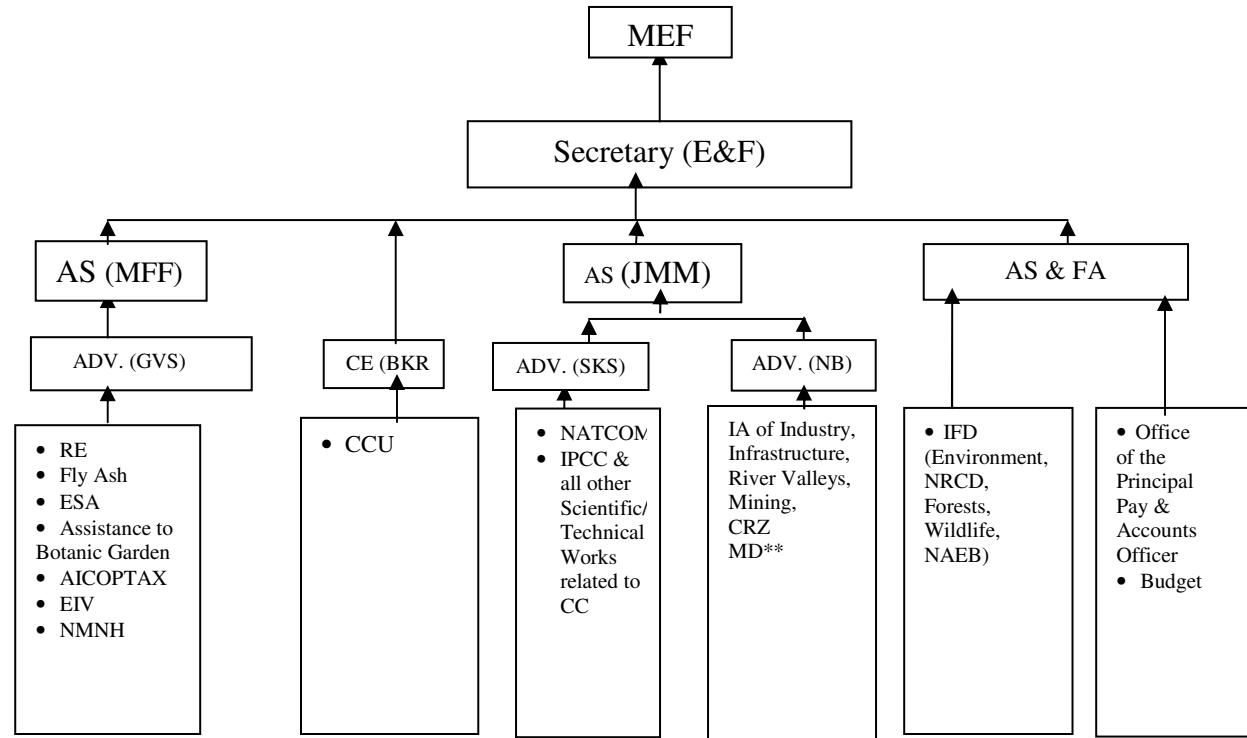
MEF

Secretary (E&F)

AS (MFF)

ADV. (GVS)

- RE
- Fly Ash
- ESA
- Assistance to Botanic Garden
- AICOPTAX
- EIV
- NMNH

CE (BKR

- CCU

AS (JMM)

ADV. (SKS)

- NATCOM
- IPCC & all other Scientific/ Technical Works related to CC

ADV. (NB)

IA of Industry, Infrastructure, River Valleys, Mining, CRZ MD**

AS & FA

- IFD (Environment, NRCD, Forests, Wildlife, NAEB)

- Office of the Principal Pay & Accounts Officer
- Budget